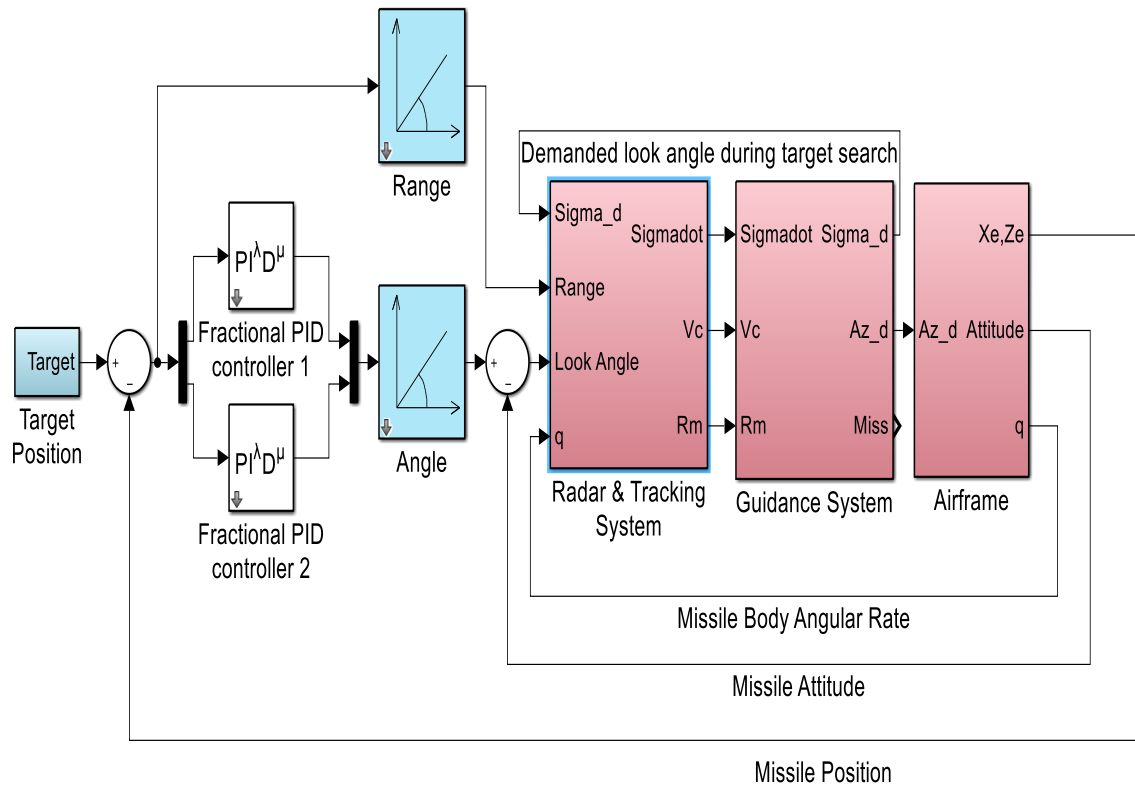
Range

Demanded look angle during target search

Target

Target Position

+
−

$PI^{\lambda}D^{\mu}$

Fractional PID controller 1

$PI^{\lambda}D^{\mu}$

Fractional PID controller 2

Angle

+
−

Sigma_d
Range
Look Angle
q
Sigmadot
Vc
Rm

Radar & Tracking System

Sigmadot
Vc
Rm
Sigma_d
Az_d
Miss

Guidance System

Az_d
Xe,Ze
Attitude
q

Airframe

Missile Body Angular Rate

Missile Attitude

Missile Position